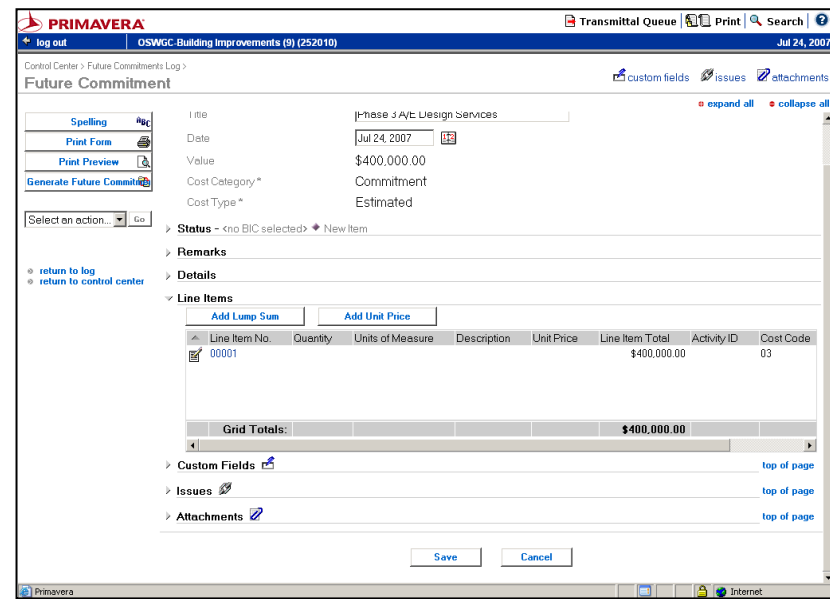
PRIMAVERA

Transmittal Queue | Print | Search |

log out OSWGC-Building Improvements (9) (252010) Jul 24, 2007

Control Center > Future Commitments Log >

Future Commitment

custom fields issues attachments

expand all collapse all

Spelling

Print Form

Print Preview

Generate Future Commitm

Select an action... Go

return to log

return to control center

Title Phase 3 A/E Design Services

Date Jul 24, 2007

Value $400,000.00

Cost Category * Commitment

Cost Type * Estimated

Status - <no BIC selected> New Item

Remarks

Details

Line Items

Add Lump Sum Add Unit Price

| Line Item No. | Quantity | Units of Measure | Description | Unit Price | Line Item Total | Activity ID | Cost Code |
|---|---|---|---|---|---|---|---|
| 00001 | | | | | $400,000.00 | | 03 |
| Grid Totals: | | | | | $400,000.00 | | |

Custom Fields top of page

Issues top of page

Attachments top of page

Save Cancel

Primavera Internet